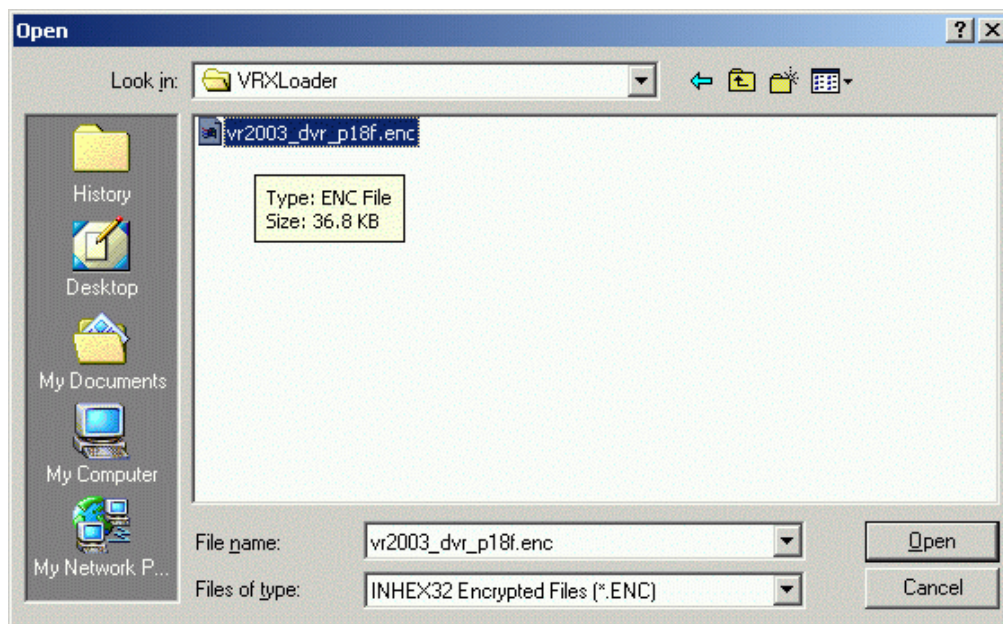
Open

?

X

Look in: VRXLoader

vr2003_dvr_p18f.enc

Type: ENC File
Size: 36.8 KB

History

Desktop

My Documents

My Computer

My Network P...

File name: vr2003_dvr_p18f.enc

Files of type: INHEX32 Encrypted Files (*.ENC)

Open

Cancel